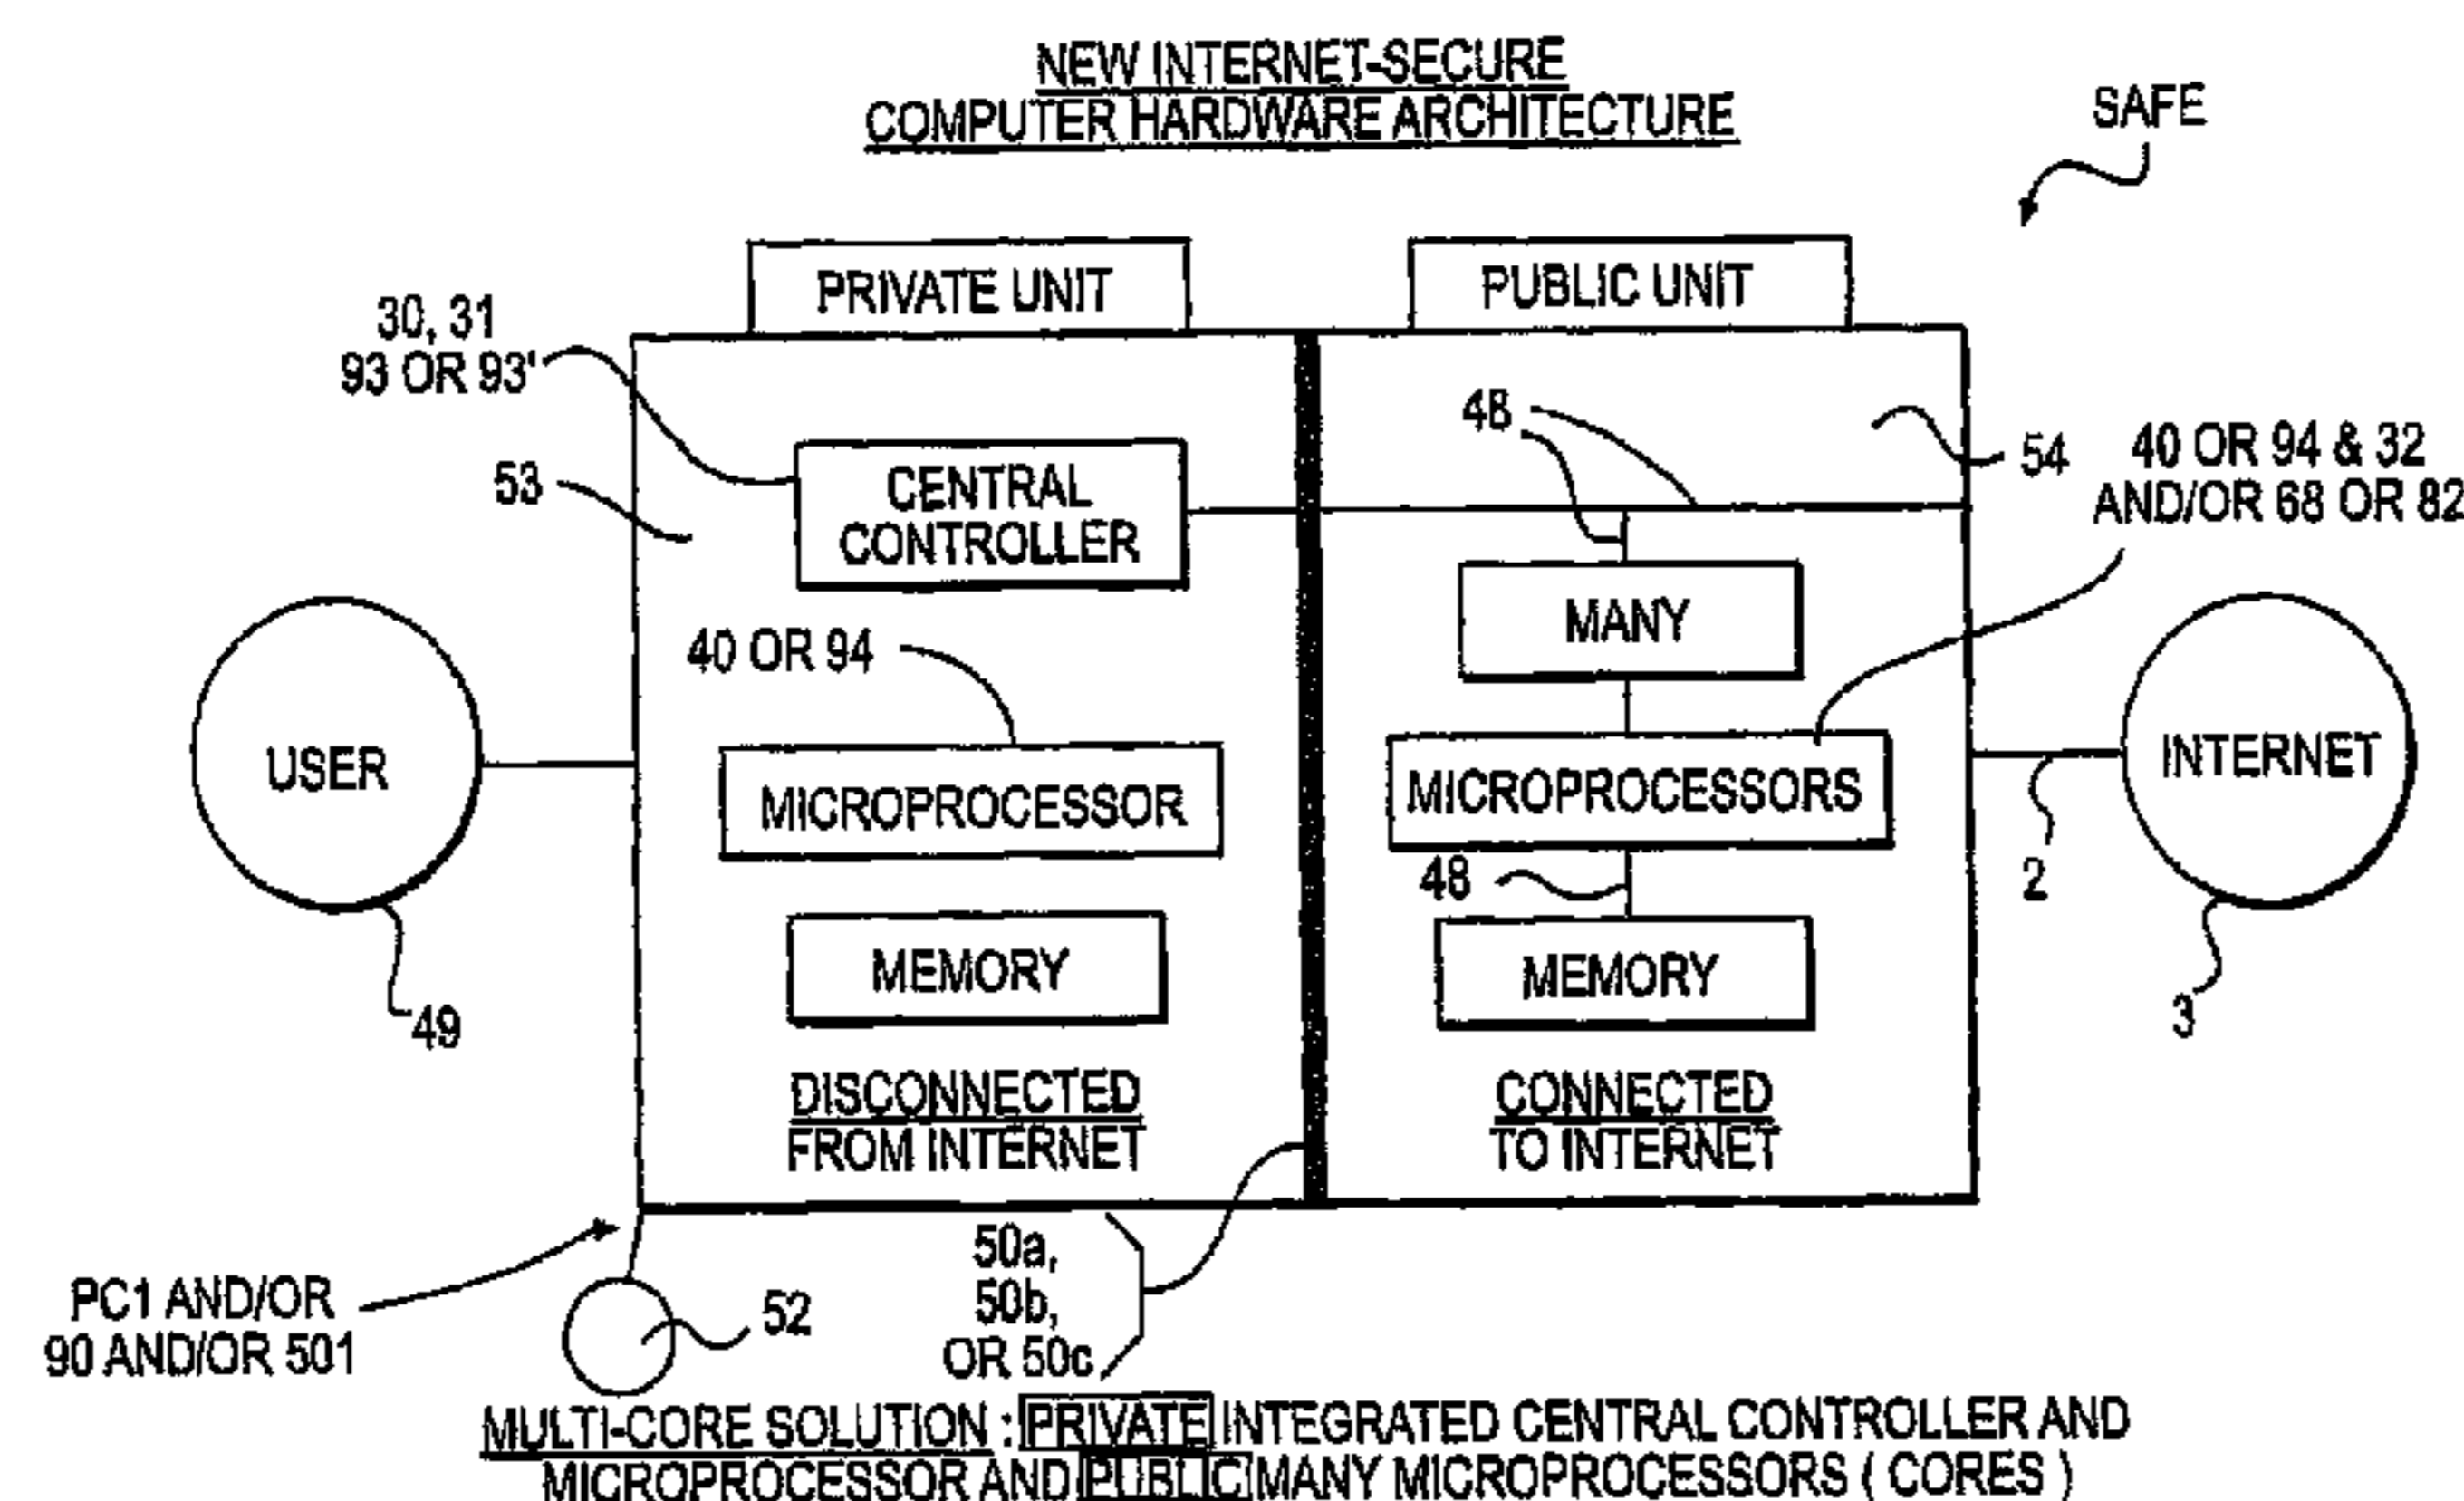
NEW INTERNET-SECURE
COMPUTER HARDWARE ARCHITECTURE

SAFE

PRIVATE UNIT

PUBLIC UNIT

30, 31
93 OR 93'

53

CENTRAL CONTROLLER

48

54

40 OR 94 & 32
AND/OR 68 OR 82

MANY

40 OR 94

USER

MICROPROCESSOR

MICROPROCESSORS

INTERNET

48

2

MEMORY

MEMORY

49

3

DISCONNECTED FROM INTERNET

CONNECTED TO INTERNET

50a,
50b,
OR 50c

PC1 AND/OR
90 AND/OR 501

52

MULTI-CORE SOLUTION : PRIVATE INTEGRATED CENTRAL CONTROLLER AND MICROPROCESSOR AND PUBLIC MANY MICROPROCESSORS ( CORES )